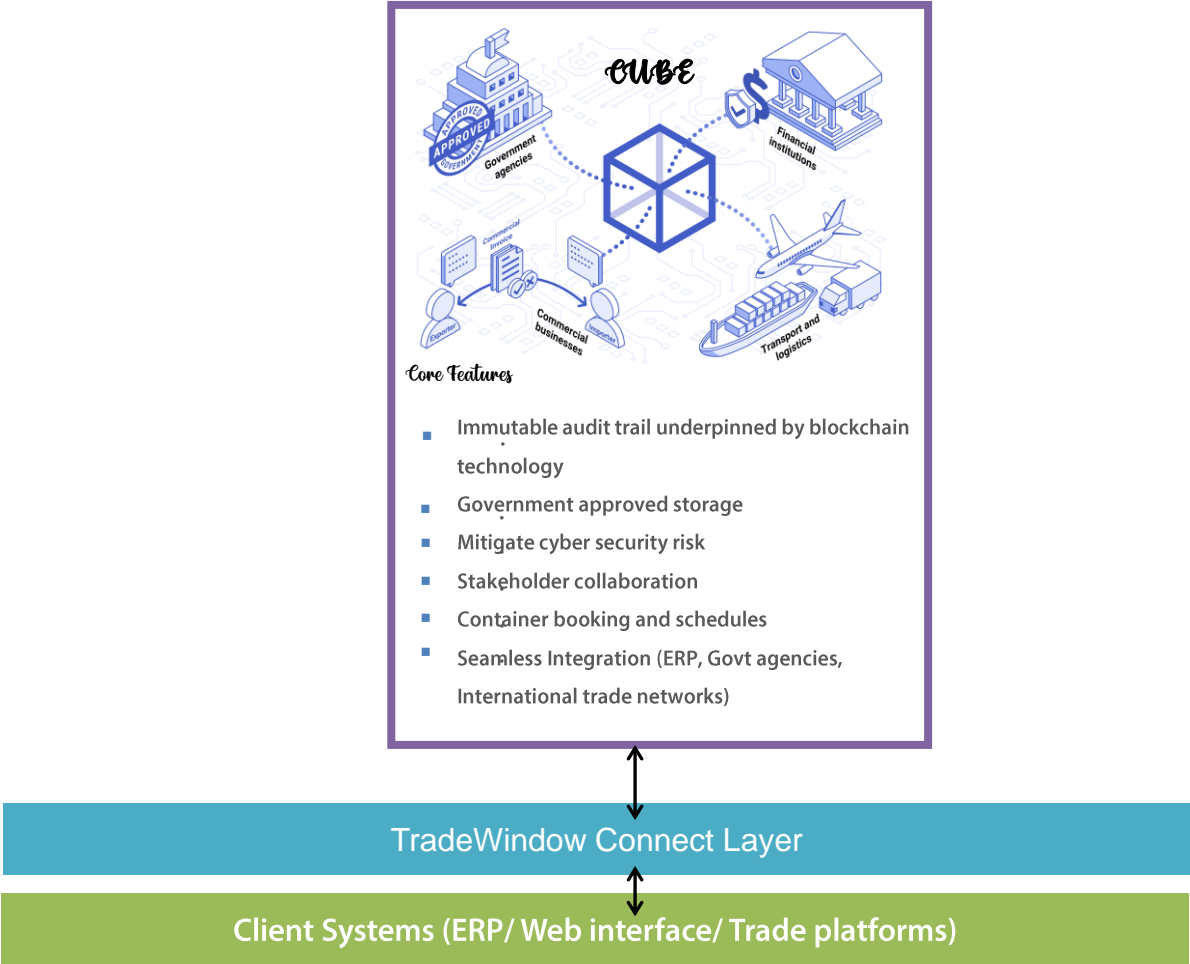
CUBE

APPROVED GOVERNMENT APPROVED

Government agencies

Financial institutions

Commercial Invoice

Exporter

Importer

Commercial businesses

Transport and logistics

Core Features

- Immutable audit trail underpinned by blockchain technology
- Government approved storage
- Mitigate cyber security risk
- Stakeholder collaboration
- Container booking and schedules
- Seamless Integration (ERP, Govt agencies, International trade networks)

TradeWindow Connect Layer

Client Systems (ERP/ Web interface/ Trade platforms)